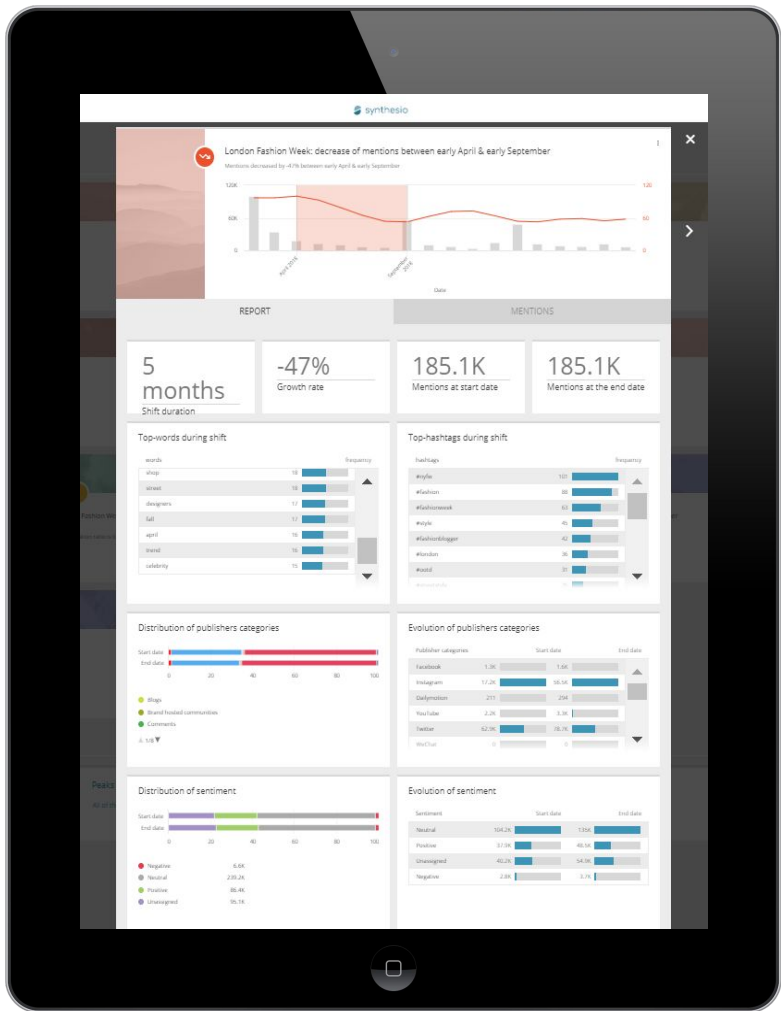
synthesio

London Fashion Week: decrease of mentions between early April & early September

Mentions decreased by -47% between early April & early September

120K
60K
0
120
60
0
April 2016
September 2016
Date

REPORT
MENTIONS

5 months
Shift duration

-47%
Growth rate

185.1K
Mentions at start date

185.1K
Mentions at the end date

Top-words during shift

| words | frequency |
|---|---|
| shop | 18 |
| street | 18 |
| designers | 17 |
| fall | 17 |
| april | 16 |
| trend | 16 |
| celebrity | 15 |

Top-hashtags during shift

| hashtags | frequency |
|---|---|
| #style | 101 |
| #fashion | 88 |
| #fashionweek | 63 |
| #style | 45 |
| #fashionblogger | 42 |
| #london | 36 |
| #ootd | 31 |

Distribution of publishers categories

Start date
End date
0 20 40 60 80 100

Blogs
Brand hosted communities
Comments
1/8

Evolution of publishers categories

| Publisher categories | Start date | End date |
|---|---|---|
| Facebook | 1.3K | 1.6K |
| Instagram | 17.2K | 56.5K |
| Dailymotion | 211 | 294 |
| YouTube | 2.2K | 3.3K |
| Twitter | 62.5K | 78.7K |
| WeChat | 0 | 0 |

Distribution of sentiment

Start date
End date
0 20 40 60 80 100

Negative 6.6K
Neutral 239.2K
Positive 86.4K
Unassigned 95.1K

Evolution of sentiment

| Sentiment | Start date | End date |
|---|---|---|
| Neutral | 104.2K | 135K |
| Positive | 37.5K | 48.9K |
| Unassigned | 40.2K | 54.9K |
| Negative | 2.8K | 3.7K |